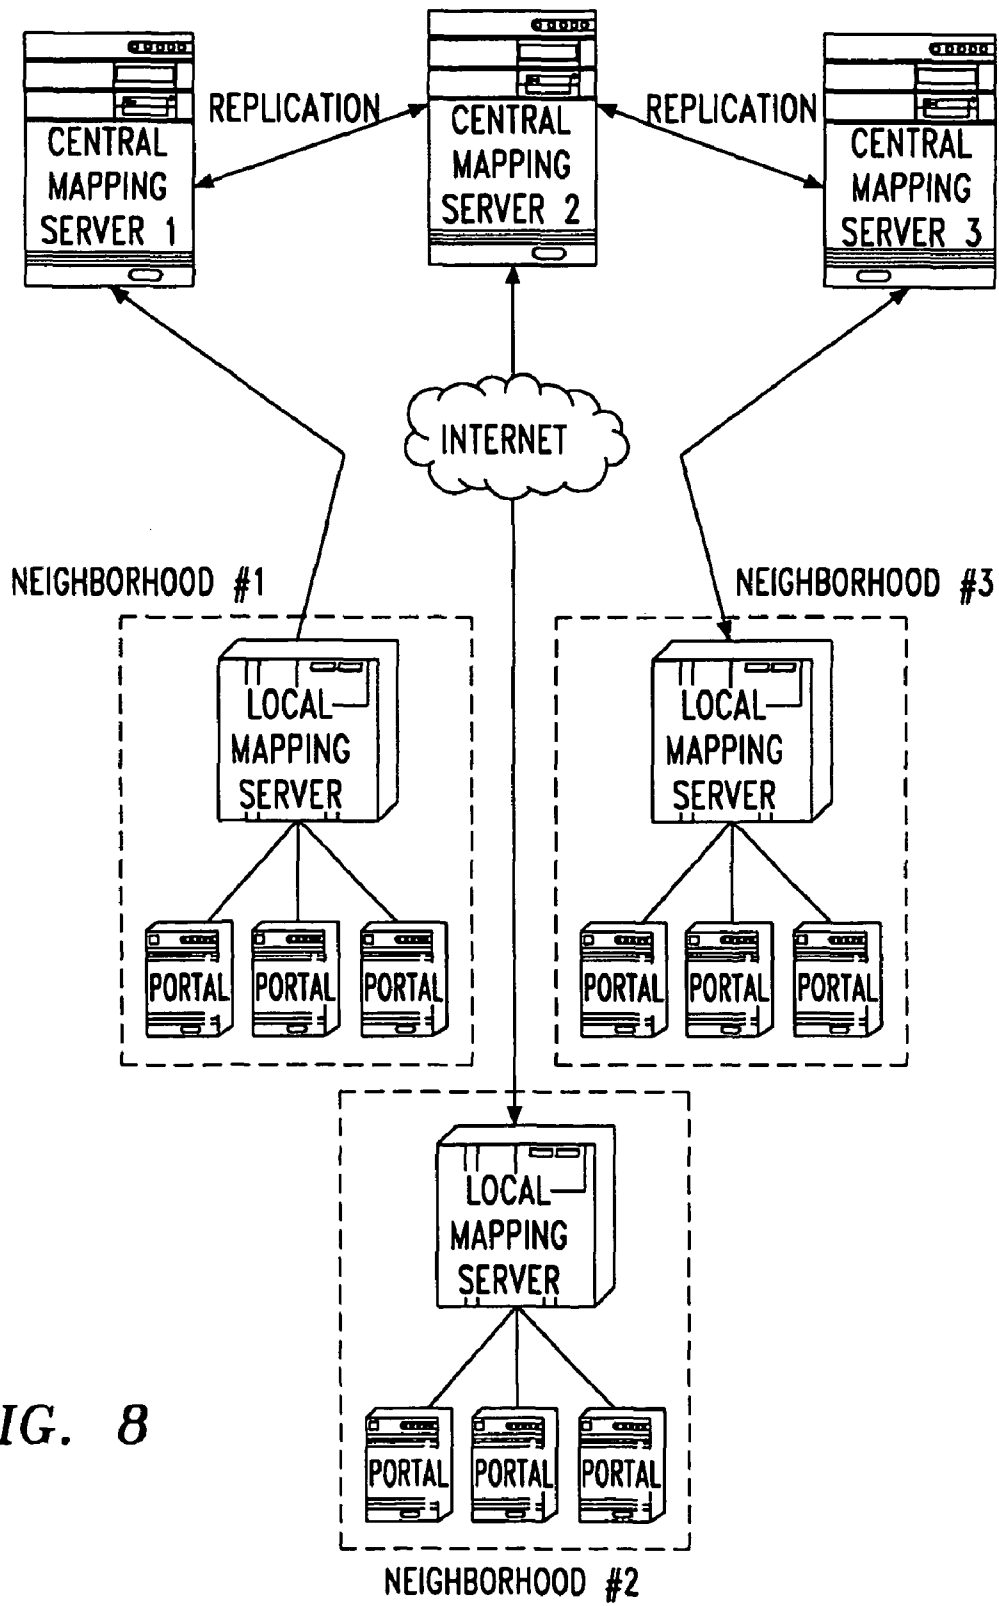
CENTRAL MAPPING SERVER 1

REPLICATION

CENTRAL MAPPING SERVER 2

REPLICATION

CENTRAL MAPPING SERVER 3

INTERNET

NEIGHBORHOOD #1

LOCAL MAPPING SERVER

PORTAL

PORTAL

PORTAL

NEIGHBORHOOD #3

LOCAL MAPPING SERVER

PORTAL

PORTAL

PORTAL

IG. 8

LOCAL MAPPING SERVER

PORTAL

PORTAL

PORTAL

NEIGHBORHOOD #2